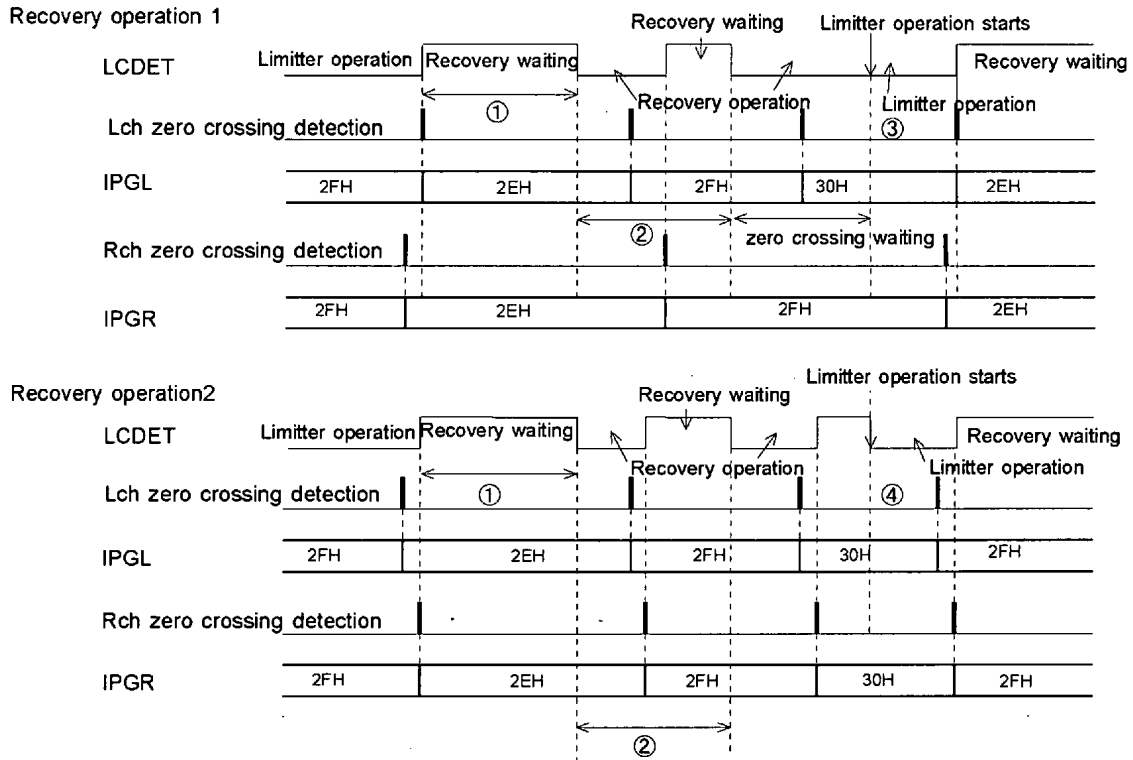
Recovery operation 1

Recovery waiting

Limitter operation starts

LCDET

Limitter operation

Recovery waiting

Recovery waiting

Recovery operation

Limitter operation

①

③

Lch zero crossing detection

IPGL

2FH

2EH

2FH

30H

2EH

②

zero crossing waiting

Rch zero crossing detection

IPGR

2FH

2EH

2FH

2EH

Recovery operation2

Limitter operation starts

Recovery waiting

LCDET

Limitter operation

Recovery waiting

Recovery waiting

Recovery operation

Limitter operation

Lch zero crossing detection

①

④

IPGL

2FH

2EH

2FH

30H

2FH

Rch zero crossing detection

IPGR

2FH

2EH

2FH

30H

2FH

②